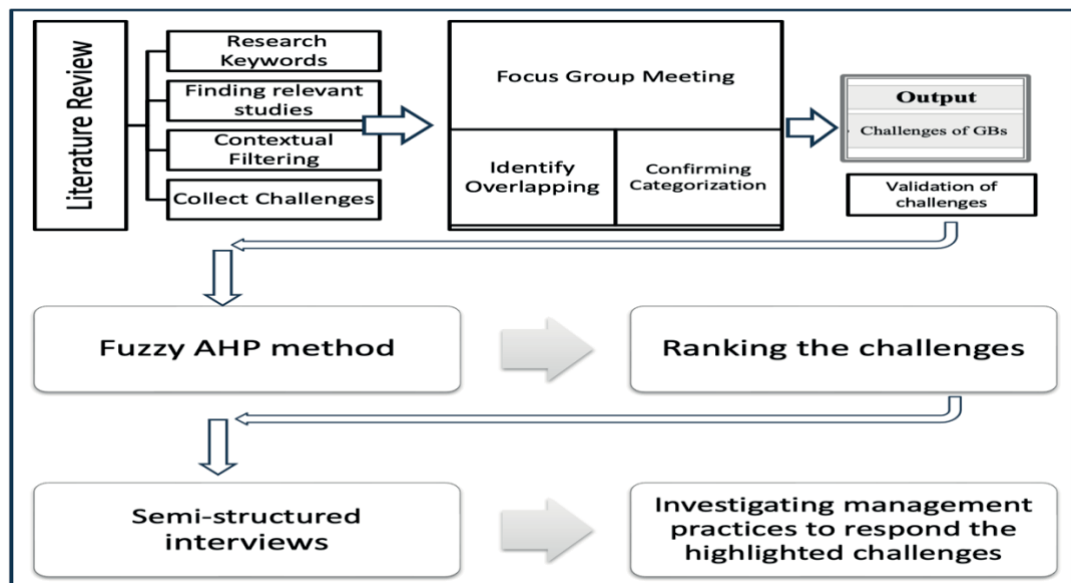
Literature Review

Research Keywords

Finding relevant studies

Contextual Filtering

Collect Challenges

Focus Group Meeting

Identify Overlapping

Confirming Categorization

Output

Challenges of GBs

Validation of challenges

Fuzzy AHP method

Ranking the challenges

Semi-structured interviews

Investigating management practices to respond the highlighted challenges